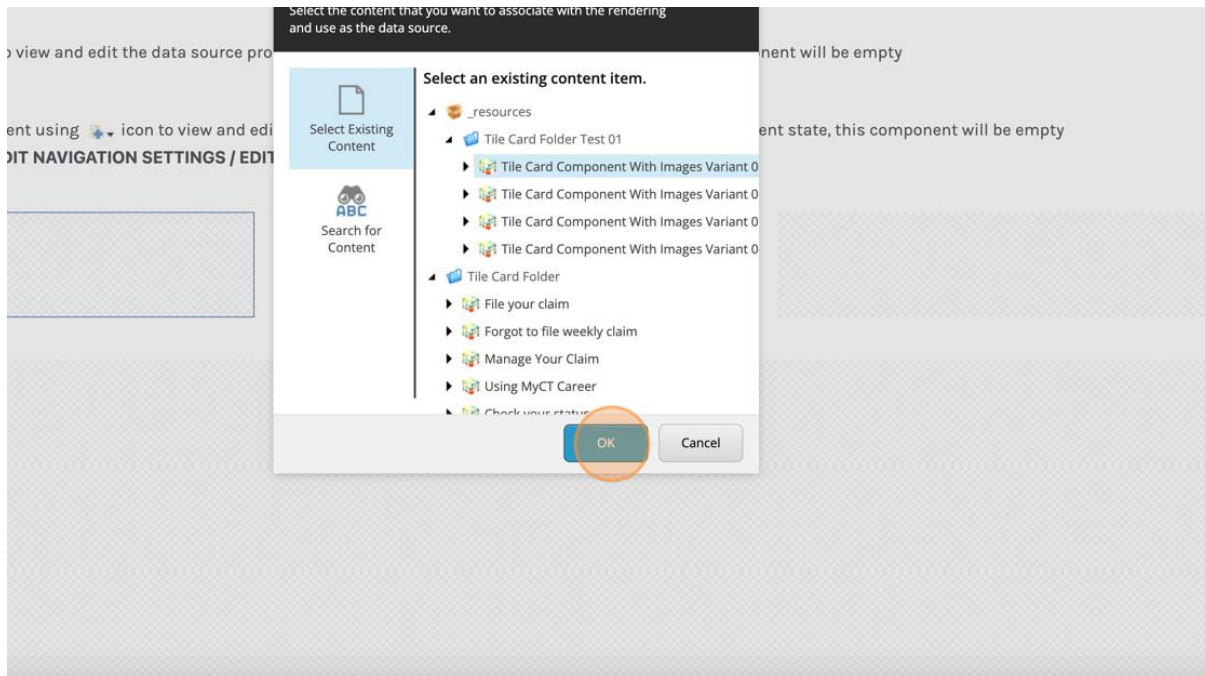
Select the content that you want to associate with the rendering and use as the data source.

view and edit the data source pro

nent will be empty

ent using icon to view and edi

ent state, this component will be empty

DIT NAVIGATION SETTINGS / EDIT

Select Existing Content

ABC

Search for Content

Select an existing content item.

_resources

Tile Card Folder Test 01

Tile Card Component With Images Variant 0

Tile Card Component With Images Variant 0

Tile Card Component With Images Variant 0

Tile Card Component With Images Variant 0

Tile Card Folder

File your claim

Forgot to file weekly claim

Manage Your Claim

Using MyCT Career

Check your status

OK

Cancel